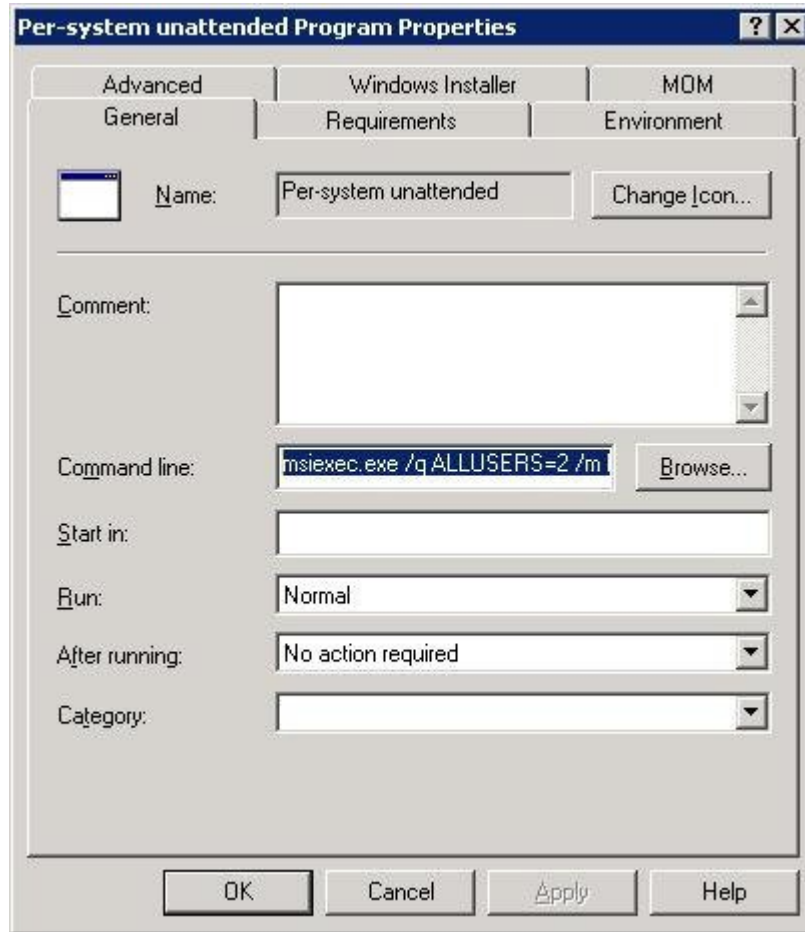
Per-system unattended Program Properties

? X

Advanced | Windows Installer | MOM

General | Requirements | Environment

Name: Per-system unattended

Change Icon...

Comment:

Command line: msiexec.exe /q ALLUSERS=2 /m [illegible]

Browse...

Start in:

Run: Normal

After running: No action required

Category:

OK | Cancel | Apply | Help